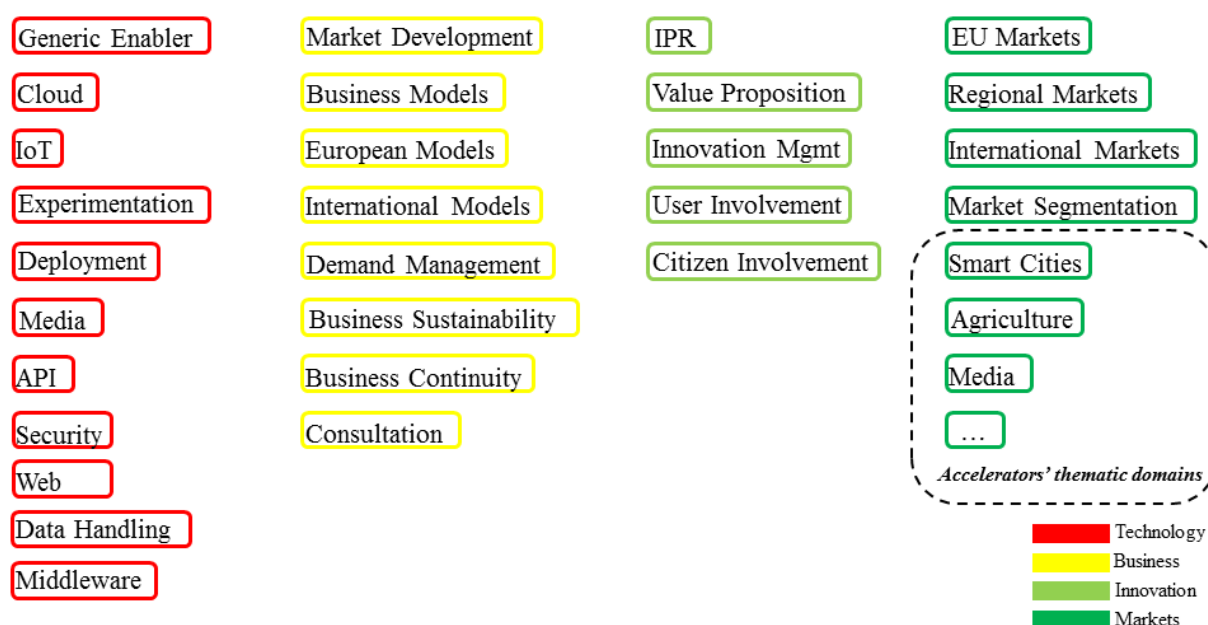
Generic Enabler
Cloud
IoT
Experimentation
Deployment
Media
API
Security
Web
Data Handling
Middleware

Market Development
Business Models
European Models
International Models
Demand Management
Business Sustainability
Business Continuity
Consultation

IPR
Value Proposition
Innovation Mgmt
User Involvement
Citizen Involvement

EU Markets
Regional Markets
International Markets
Market Segmentation
Smart Cities
Agriculture
Media
…
Accelerators' thematic domains

Technology
Business
Innovation
Markets